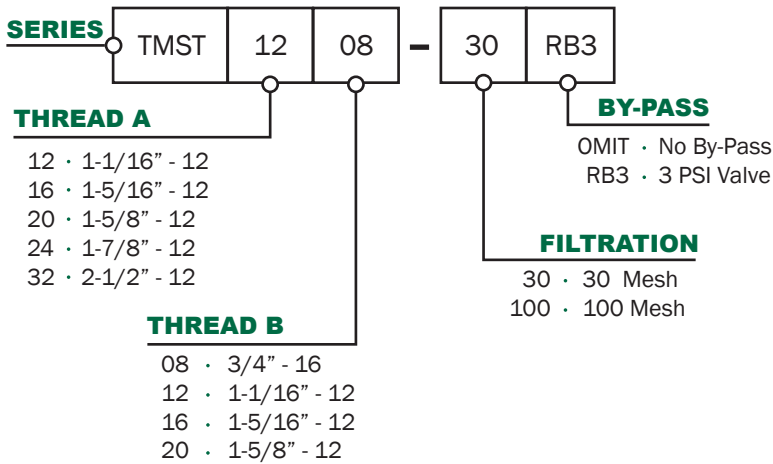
SERIES

| TMST | 12 | 08 | – | 30 | RB3 |
|---|---|---|---|---|---|

THREAD A
12 · 1-1/16" - 12
16 · 1-5/16" - 12
20 · 1-5/8" - 12
24 · 1-7/8" - 12
32 · 2-1/2" - 12

THREAD B
08 · 3/4" - 16
12 · 1-1/16" - 12
16 · 1-5/16" - 12
20 · 1-5/8" - 12

BY-PASS
OMIT · No By-Pass
RB3 · 3 PSI Valve

FILTRATION
30 · 30 Mesh
100 · 100 Mesh